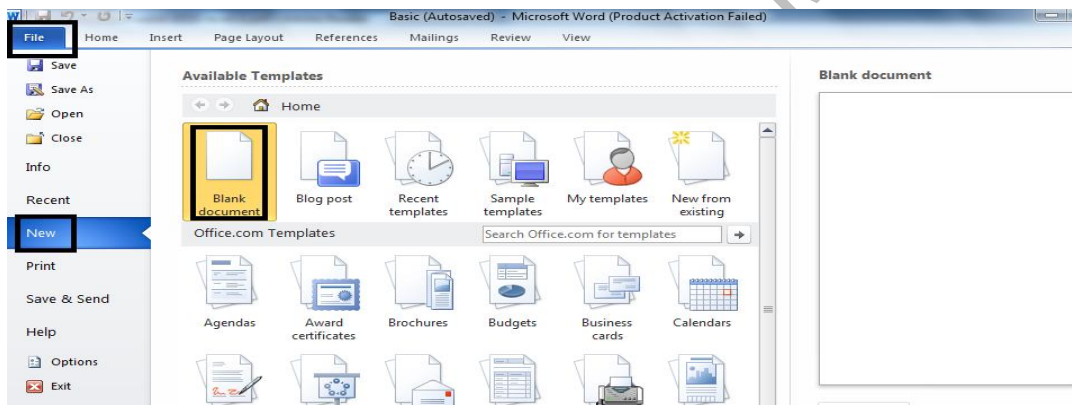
Basic (Autosaved) - Microsoft Word (Product Activation Failed)

File Home Insert Page Layout References Mailings Review View

Save
Save As
Open
Close
Info
Recent
New
Print
Save & Send
Help
Options
Exit

Available Templates

Home

Blank document
Blog post
Recent templates
Sample templates
My templates
New from existing

Office.com Templates

Search Office.com for templates

Agendas
Award certificates
Brochures
Budgets
Business cards
Calendars

Blank document